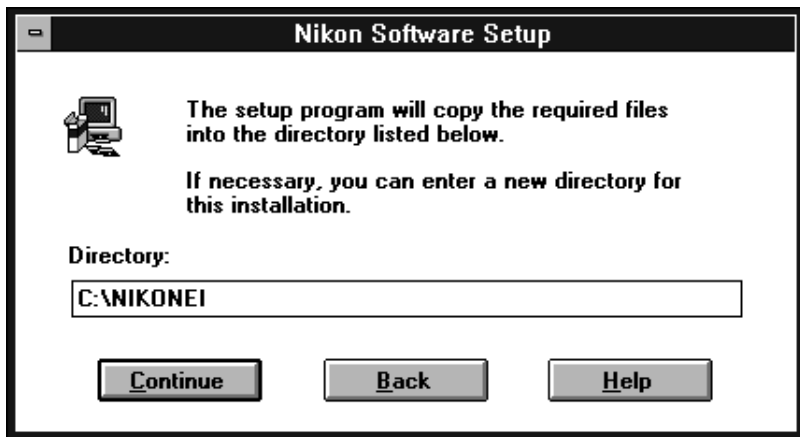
Nikon Software Setup

The setup program will copy the required files into the directory listed below.

If necessary, you can enter a new directory for this installation.

Directory:

C:\NIKONEI

Continue

Back

Help